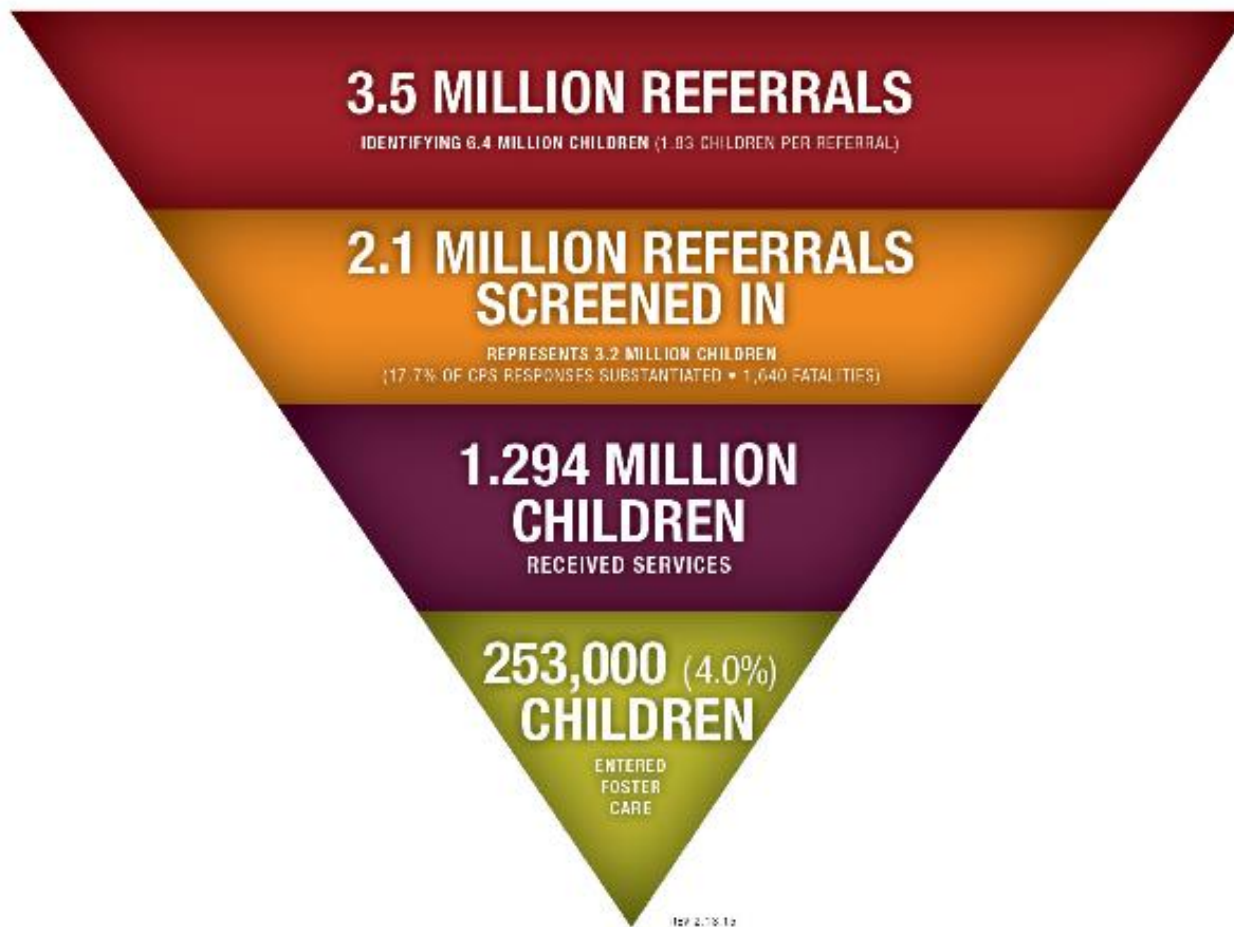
3.5 MILLION REFERRALS

IDENTIFYING 6.4 MILLION CHILDREN (1.83 CHILDREN PER REFERRAL)

2.1 MILLION REFERRALS SCREENED IN

REPRESENTS 3.2 MILLION CHILDREN (17.7% OF CPS RESPONSES SUBSTANTIATED • 1,640 FATALITIES)

1.294 MILLION CHILDREN

RECEIVED SERVICES

253,000 (4.0%) CHILDREN

ENTERED FOSTER CARE

Rev 2.18.15